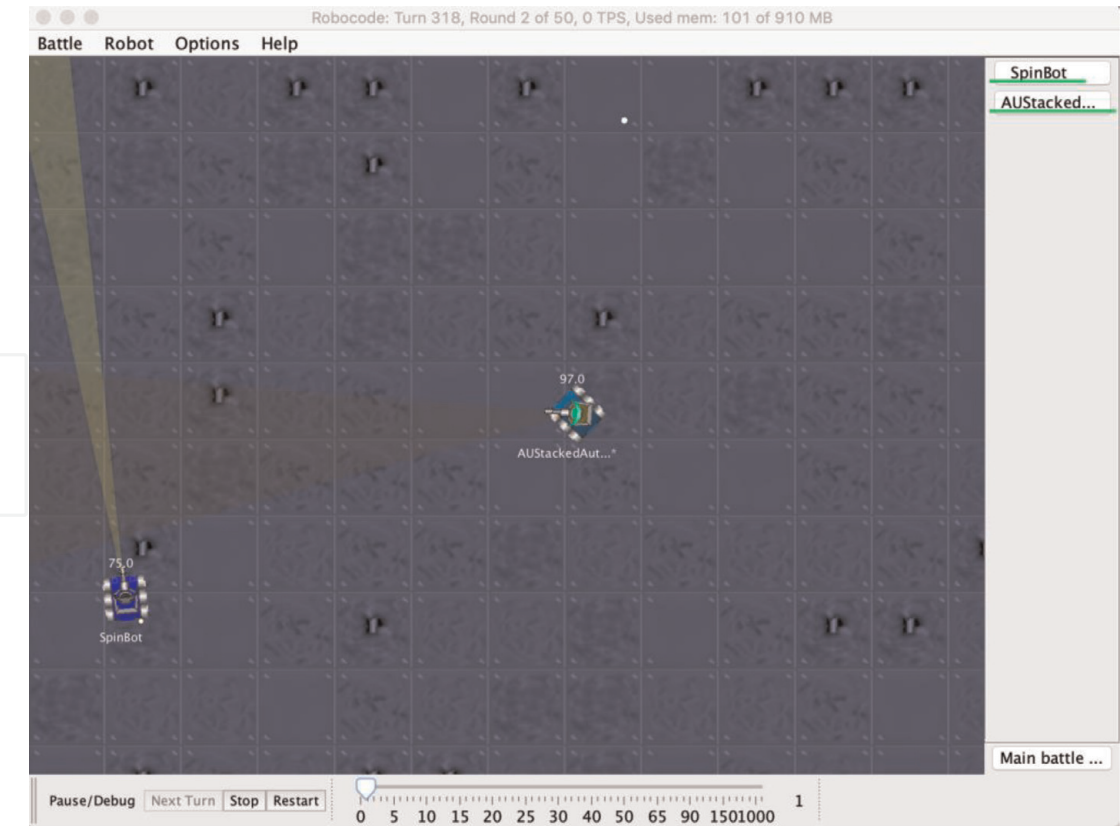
Robocode: Turn 318, Round 2 of 50, 0 TPS, Used mem: 101 of 910 MB

Battle Robot Options Help

SpinBot
AUStacked...

97.0
AUStackedAut...*

75.0
SpinBot

Main battle ...

Pause/Debug Next Turn Stop Restart

0 5 10 15 20 25 30 40 50 65 90 1501000

1